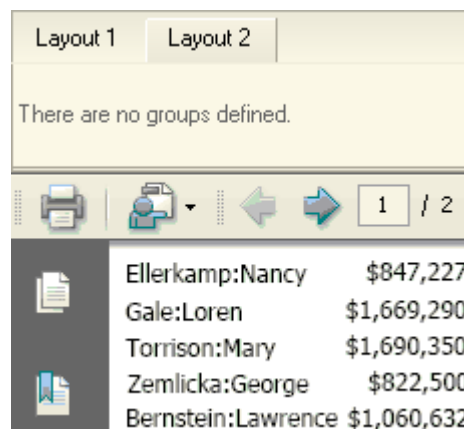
Layout 1 Layout 2

There are no groups defined.

1 / 2

| Ellerkamp:Nancy | $847,227 |
|---|---|
| Gale:Loren | $1,669,290 |
| Torrison:Mary | $1,690,350 |
| Zemlicka:George | $822,500 |
| Bernstein:Lawrence | $1,060,632 |